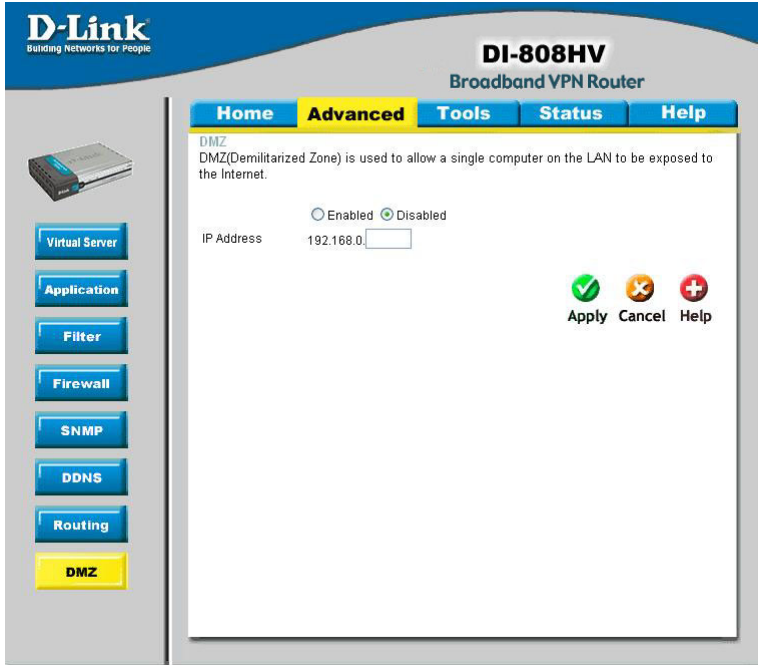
D-Link
Building Networks for People

DI-808HV
Broadband VPN Router

Home | Advanced | Tools | Status | Help

Virtual Server
Application
Filter
Firewall
SNMP
DDNS
Routing
DMZ

DMZ
DMZ(Demilitarized Zone) is used to allow a single computer on the LAN to be exposed to the Internet.

Enabled Disabled

IP Address 192.168.0.

Apply Cancel Help